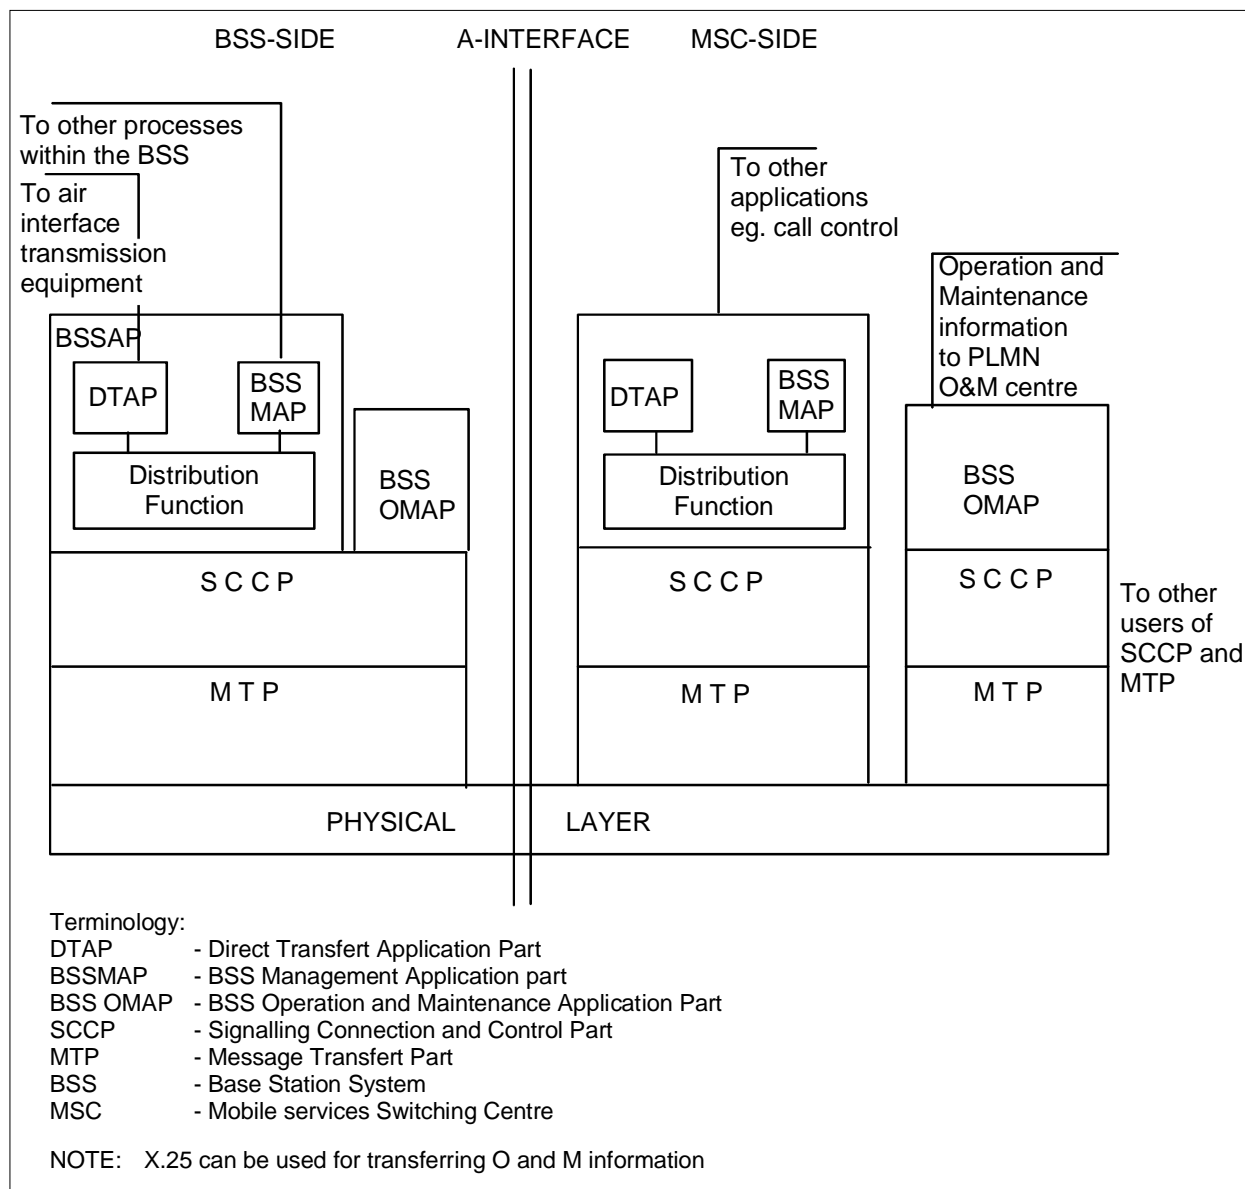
BSS-SIDE

A-INTERFACE

MSC-SIDE

To other processes within the BSS

To air interface transmission equipment

BSSAP

DTAP

BSS MAP

Distribution Function

BSS OMAP

S C C P

M T P

To other applications eg. call control

DTAP

BSS MAP

Distribution Function

S C C P

M T P

Operation and Maintenance information to PLMN O&M centre

BSS OMAP

S C C P

M T P

To other users of SCCP and MTP

PHYSICAL LAYER

Terminology:
DTAP - Direct Transfert Application Part
BSSMAP - BSS Management Application part
BSS OMAP - BSS Operation and Maintenance Application Part
SCCP - Signalling Connection and Control Part
MTP - Message Transfert Part
BSS - Base Station System
MSC - Mobile services Switching Centre

NOTE: X.25 can be used for transferring O and M information